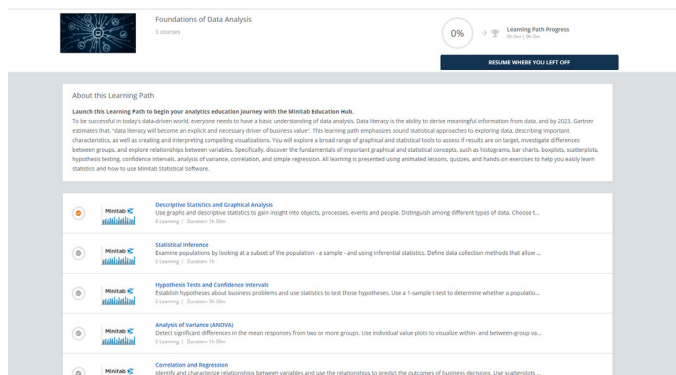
Foundations of Data Analysis

5 courses

0%

Learning Path Progress

0h 0m | 9h 0m

RESUME WHERE YOU LEFT OFF

About this Learning Path

Launch this Learning Path to begin your analytics education journey with the Minitab Education Hub.

To be successful in today's data-driven world, everyone needs to have a basic understanding of data analysis. Data literacy is the ability to derive meaningful information from data, and by 2023, Gartner estimates that, "data literacy will become an explicit and necessary driver of business value". This learning path emphasizes sound statistical approaches to exploring data, describing important characteristics, as well as creating and interpreting compelling visualizations. You will explore a broad range of graphical and statistical tools to assess if results are on target, investigate differences between groups, and explore relationships between variables. Specifically, discover the fundamentals of important graphical and statistical concepts, such as histograms, bar charts, boxplots, scatterplots, hypothesis testing, confidence intervals, analysis of variance, correlation, and simple regression. All learning is presented using animated lessons, quizzes, and hands-on exercises to help you easily learn statistics and how to use Minitab Statistical Software.

Minitab

Descriptive Statistics and Graphical Analysis

Use graphs and descriptive statistics to gain insight into objects, processes, events and people. Distinguish among different types of data. Choose t...

E-Learning | Duration: 1h 30m

Minitab

Statistical Inference

Examine populations by looking at a subset of the population - a sample - and using inferential statistics. Define data collection methods that allow ...

E-Learning | Duration: 1h

Minitab

Hypothesis Tests and Confidence Intervals

Establish hypotheses about business problems and use statistics to test those hypotheses. Use a 1-sample t-test to determine whether a populatio...

E-Learning | Duration: 2h 30m

Minitab

Analysis of Variance (ANOVA)

Detect significant differences in the mean responses from two or more groups. Use individual value plots to visualize within- and between-group va...

E-Learning | Duration: 1h 30m

Minitab

Correlation and Regression

Identify and characterize relationships between variables and use the relationships to predict the outcomes of business decisions. Use scatterplots ...